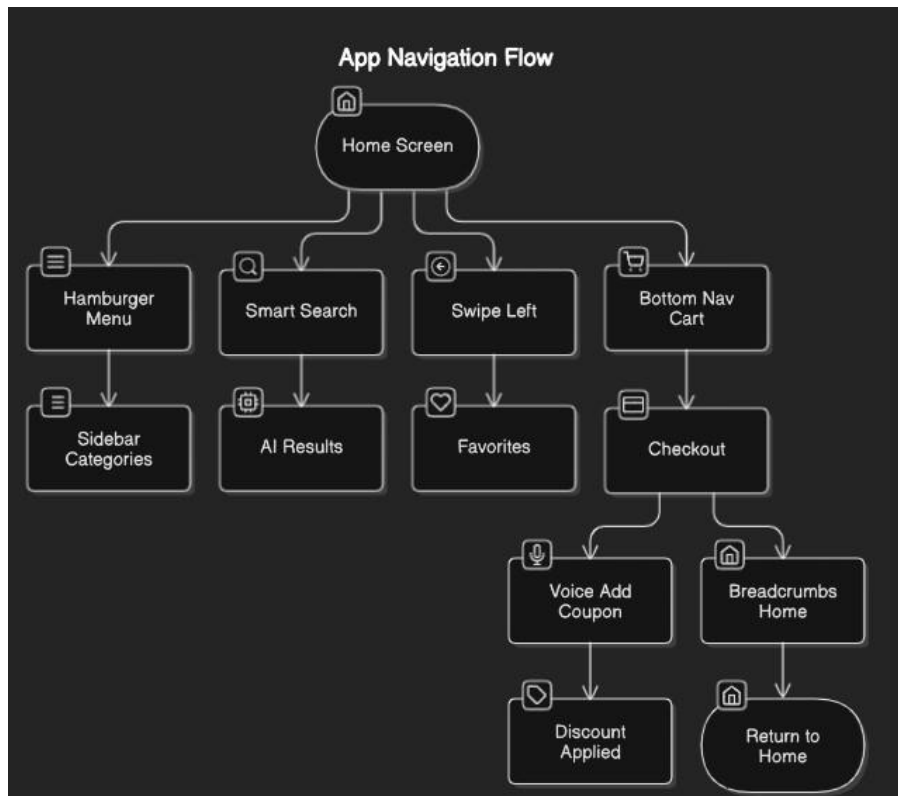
App Navigation Flow

Home Screen

Hamburger Menu

Smart Search

Swipe Left

Bottom Nav Cart

Sidebar Categories

AI Results

Favorites

Checkout

Voice Add Coupon

Breadcrumbs Home

Discount Applied

Return to Home